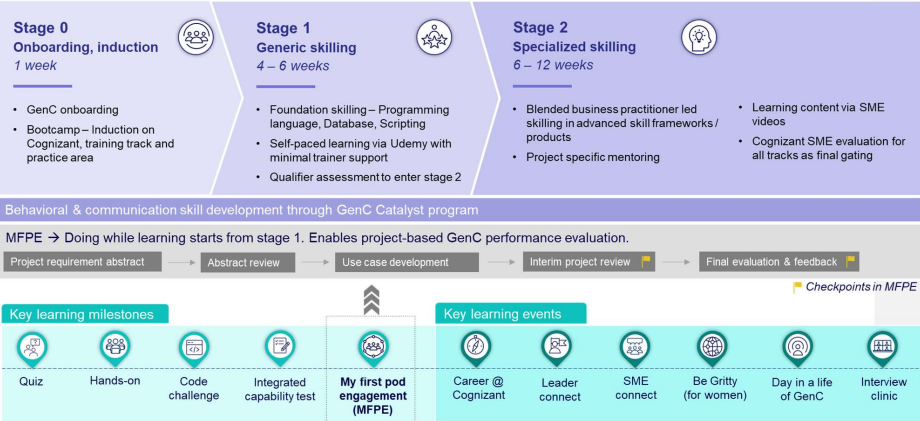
Stage 0
Onboarding, induction
1 week

- GenC onboarding
- Bootcamp – Induction on Cognizant, training track and practice area

Stage 1
Generic skilling
4 – 6 weeks

- Foundation skilling – Programming language, Database, Scripting
- Self-paced learning via Udemy with minimal trainer support
- Qualifier assessment to enter stage 2

Stage 2
Specialized skilling
6 – 12 weeks

- Blended business practitioner led skilling in advanced skill frameworks / products
- Project specific mentoring

- Learning content via SME videos
- Cognizant SME evaluation for all tracks as final gating

Behavioral & communication skill development through GenC Catalyst program

MFPE → Doing while learning starts from stage 1. Enables project-based GenC performance evaluation.

Project requirement abstract → Abstract review → Use case development → Interim project review → Final evaluation & feedback

Checkpoints in MFPE

Key learning milestones

Quiz

Hands-on

Code challenge

Integrated capability test

My first pod engagement (MFPE)

Key learning events

Career @ Cognizant

Leader connect

SME connect

Be Gritty (for women)

Day in a life of GenC

Interview clinic